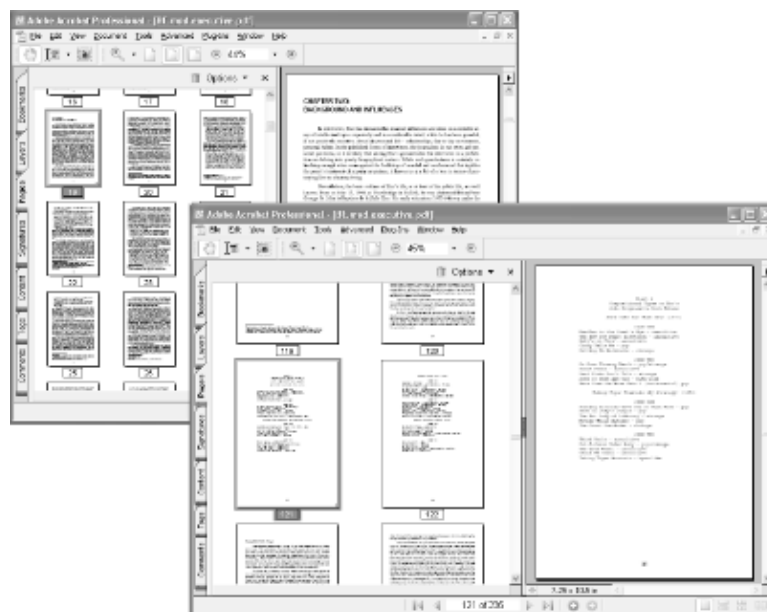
Adobe Acrobat Professional - [IR_mod.executive.pdf]
File Edit View Document Tools Advanced Plug-ins Window Help
45%
Options
Bookmarks
Layers
Pages
Signatures
Content
Tags
Comments
15
17
18
19
20
21
22
23
24
25
26
CHAPTER TWO
BACKGROUND AND INFLUENCES
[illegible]

Adobe Acrobat Professional - [IR_mod.executive.pdf]
File Edit View Document Tools Advanced Plug-ins Window Help
45%
Options
Bookmarks
Layers
Pages
Signatures
Content
Tags
Comments
119
120
121
122
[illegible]
7.25 x 10.5 in
121 of 236